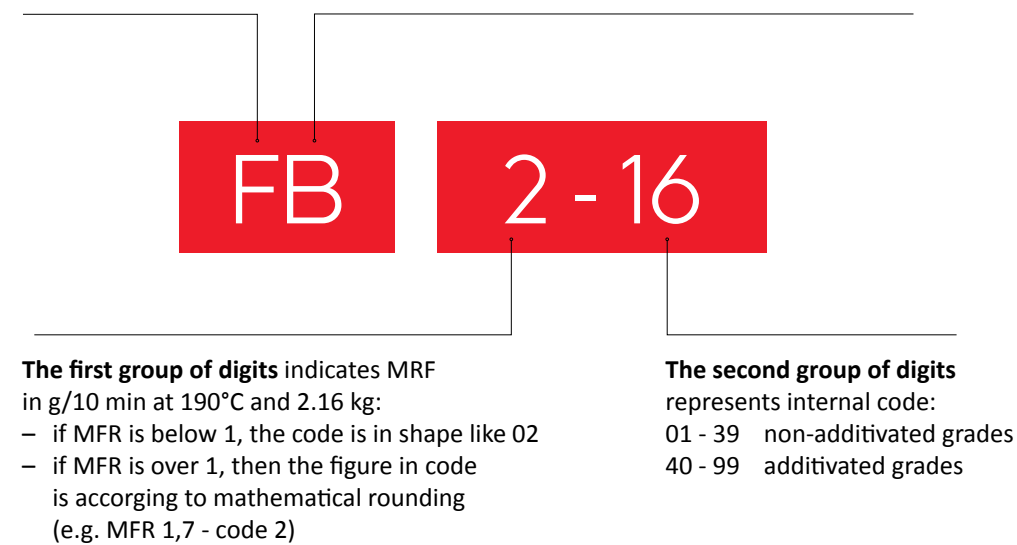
FB

2 - 16

**The first group of digits** indicates MRF in g/10 min at 190°C and 2.16 kg:
– if MFR is below 1, the code is in shape like 02
– if MFR is over 1, then the figure in code is accorging to mathematical rounding (e.g. MFR 1,7 - code 2)

**The second group of digits** represents internal code:
01 - 39 non-additivated grades
40 - 99 additivated grades